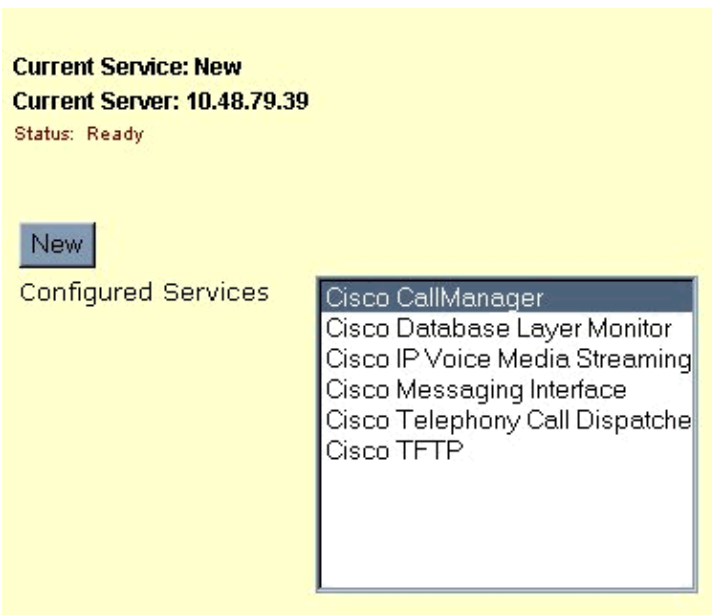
Current Service: New
Current Server: 10.48.79.39
Status: Ready

New

Configured Services

Cisco CallManager
Cisco Database Layer Monitor
Cisco IP Voice Media Streaming
Cisco Messaging Interface
Cisco Telephony Call Dispatche
Cisco TFTP